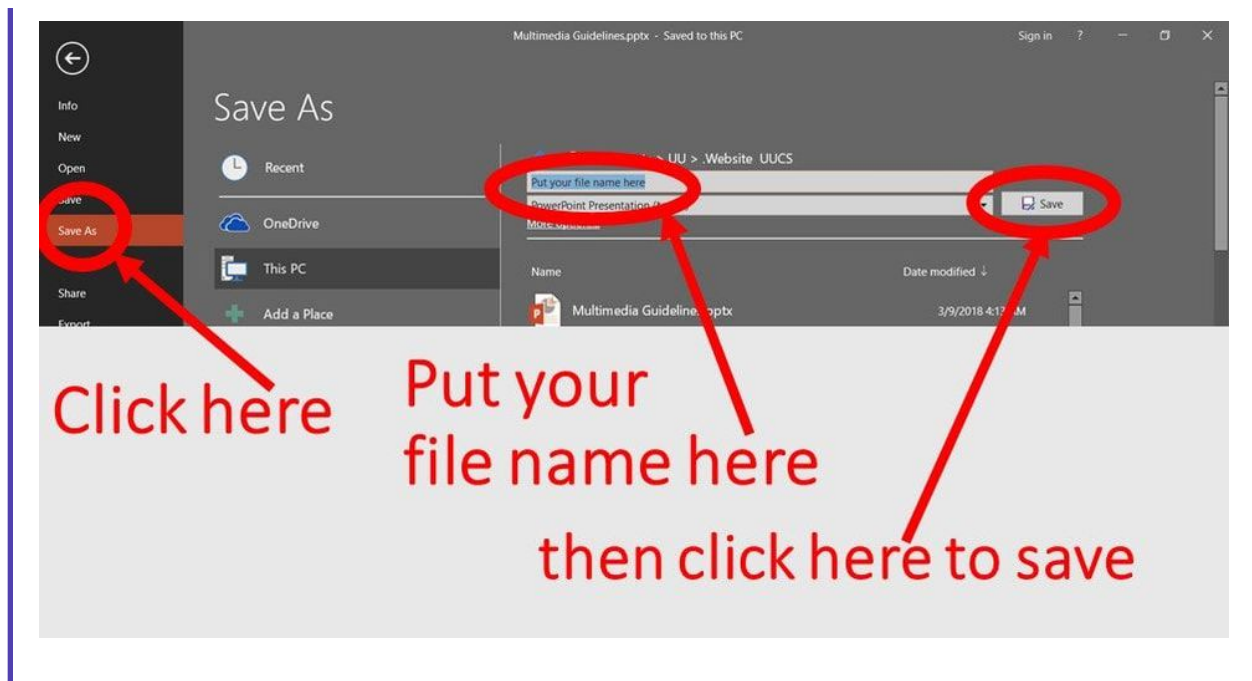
Multimedia Guidelines.pptx - Saved to this PC

Sign in ?

Info
New
Open
Save
Save As
Share
Export

Save As

Recent
OneDrive
This PC
Add a Place

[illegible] > UU > .Website UUCS

Put your file name here
PowerPoint Presentation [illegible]
More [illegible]

Save

Name
Date modified ↓

Multimedia Guideline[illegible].pptx
3/9/2018 4:1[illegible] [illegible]M

Click here

Put your file name here

then click here to save